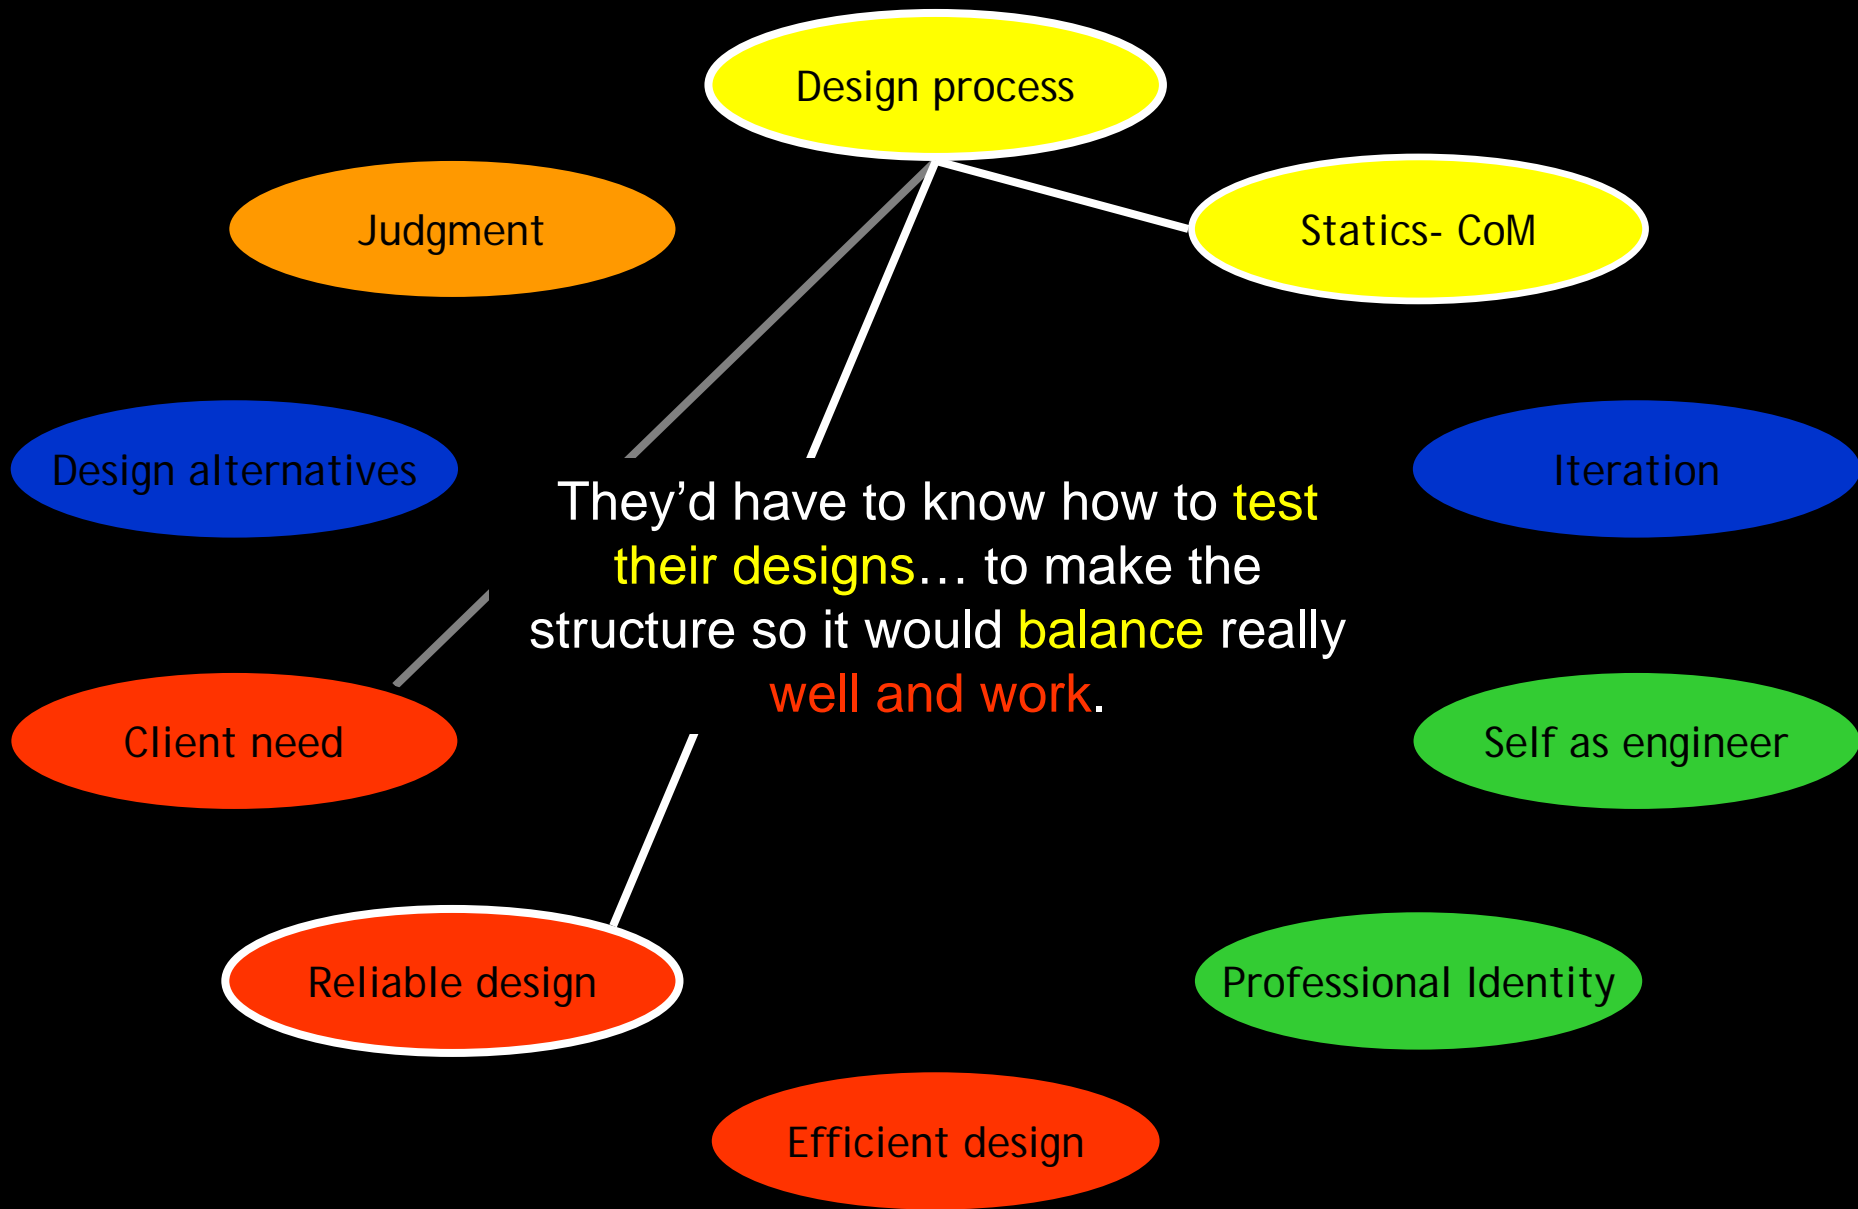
Design process

Judgment

Statics- CoM

Design alternatives

Iteration

They'd have to know how to test their designs… to make the structure so it would balance really well and work.

Client need

Self as engineer

Reliable design

Professional Identity

Efficient design